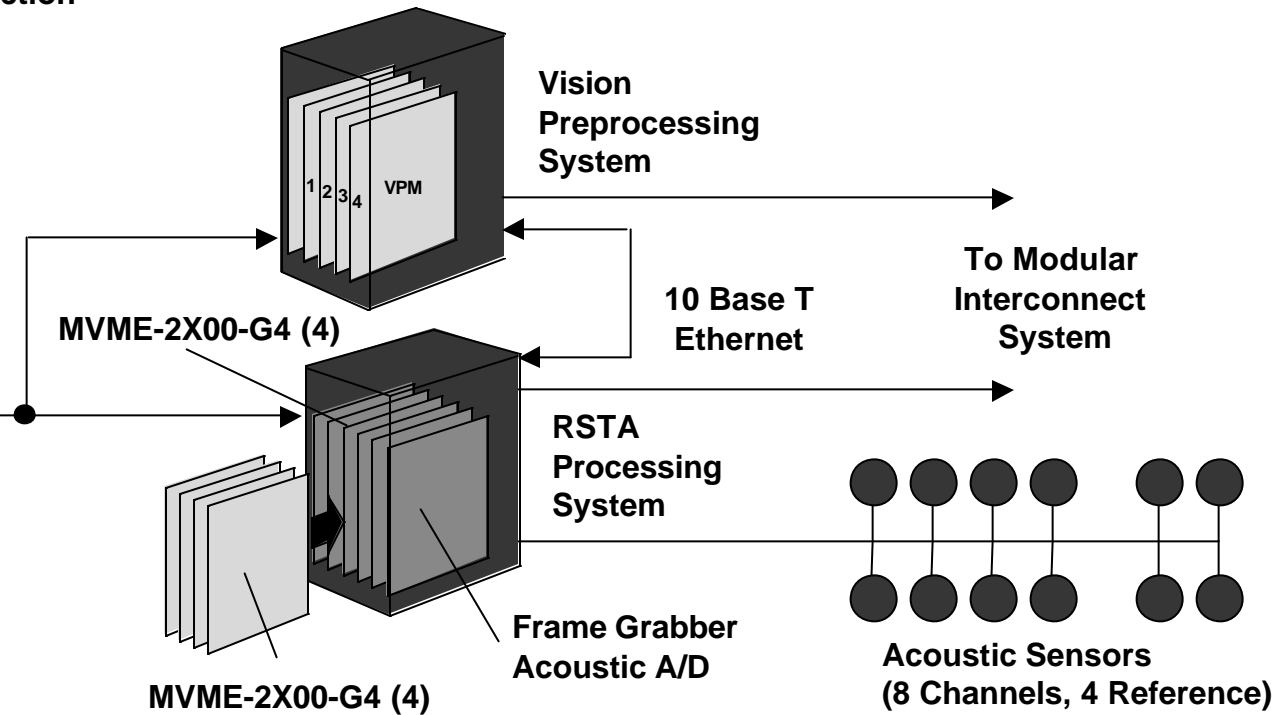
ction

Vision Preprocessing System

1 2 3 4 VPM

To Modular Interconnect System

10 Base T Ethernet

MVME-2X00-G4 (4)

RSTA Processing System

Frame Grabber Acoustic A/D

Acoustic Sensors (8 Channels, 4 Reference)

MVME-2X00-G4 (4)